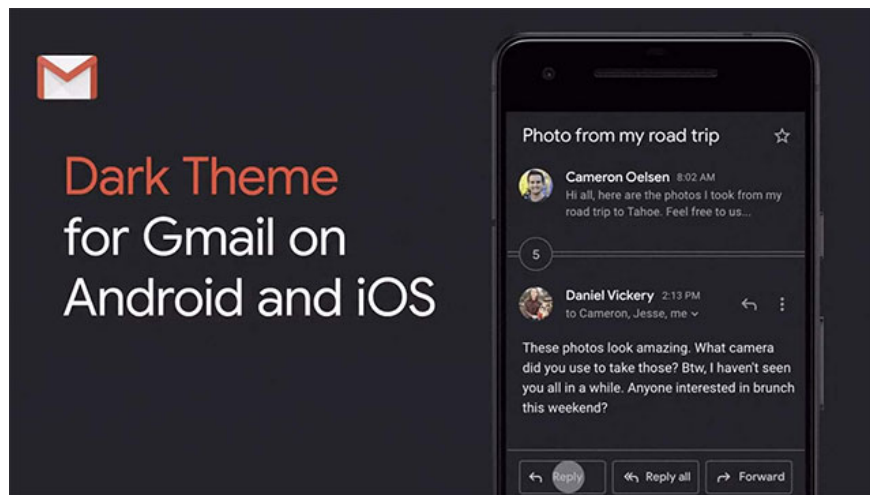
Dark Theme for Gmail on Android and iOS

Photo from my road trip

Cameron Oelsen 8:02 AM
Hi all, here are the photos I took from my road trip to Tahoe. Feel free to us...

5

Daniel Vickery 2:13 PM
to Cameron, Jesse, me

These photos look amazing. What camera did you use to take those? Btw, I haven't seen you all in a while. Anyone interested in brunch this weekend?

Reply
Reply all
Forward